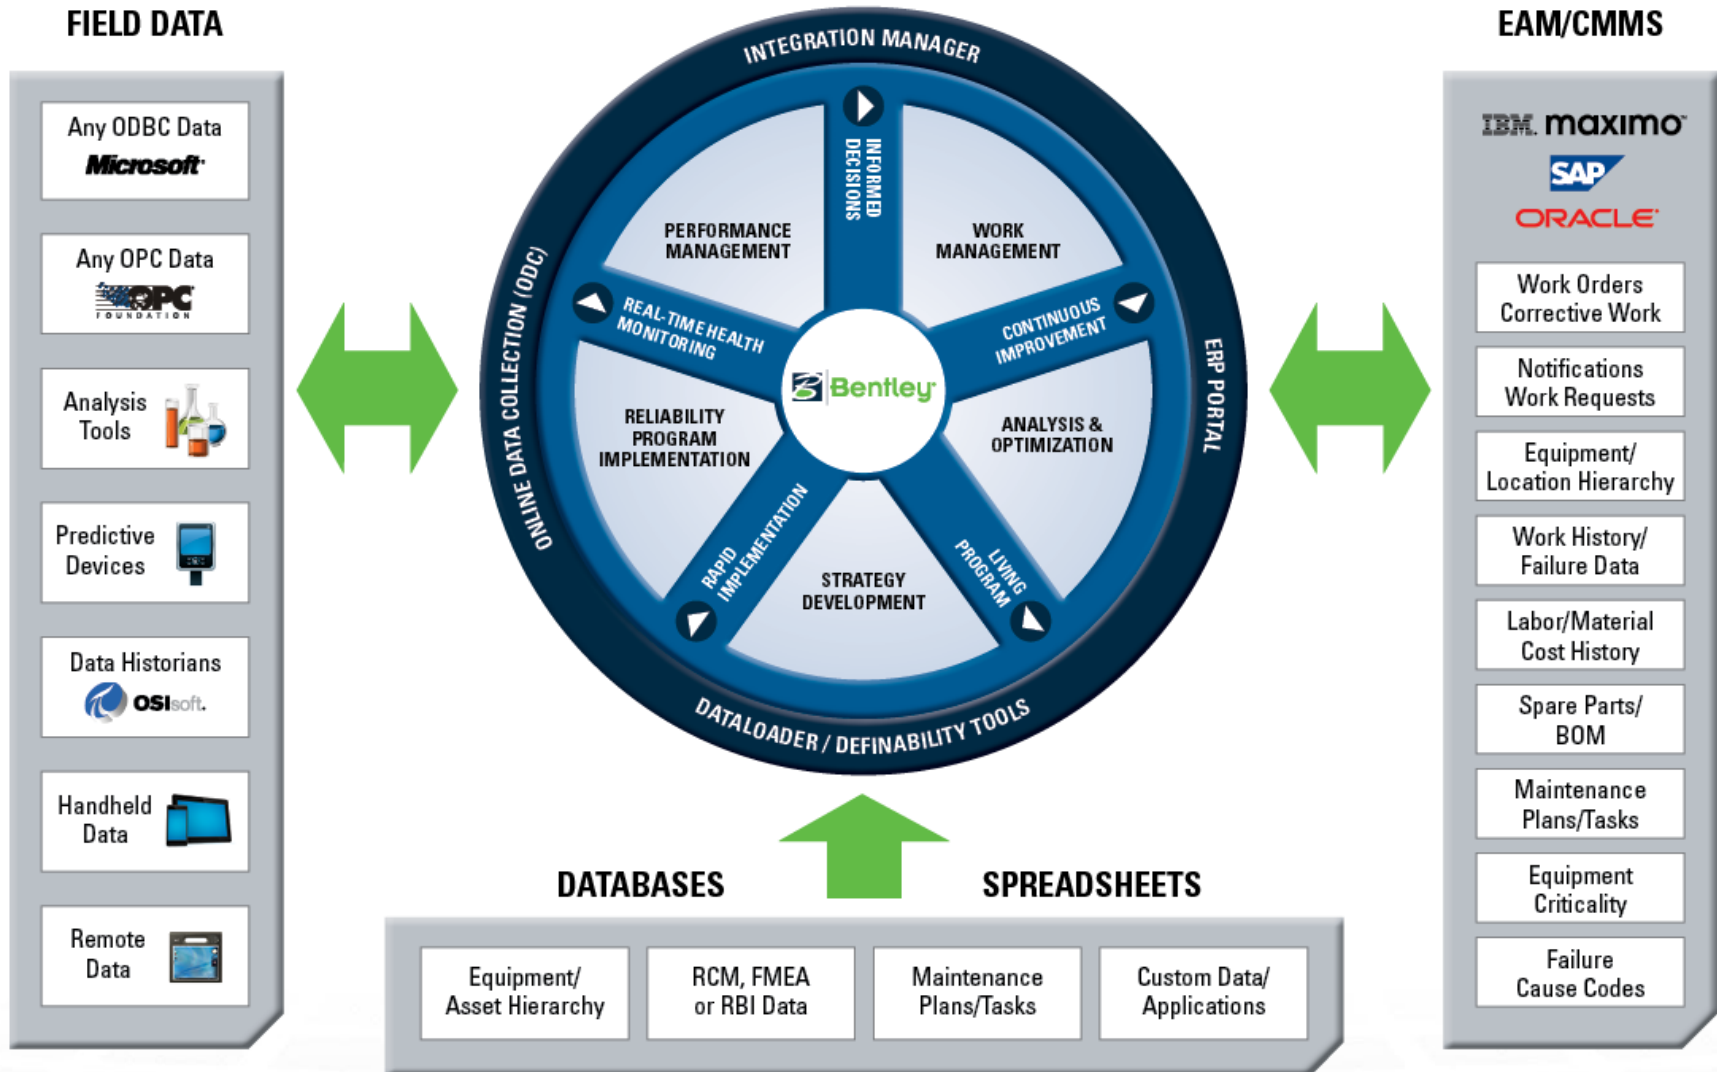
FIELD DATA

Any ODBC Data
Microsoft

Any OPC Data
OPC FOUNDATION

Analysis Tools

Predictive Devices

Data Historians
OSIsoft.

Handheld Data

Remote Data

INTEGRATION MANAGER

INFORMED DECISIONS

PERFORMANCE MANAGEMENT

WORK MANAGEMENT

REAL-TIME HEALTH MONITORING

CONTINUOUS IMPROVEMENT

Bentley

RELIABILITY PROGRAM IMPLEMENTATION

ANALYSIS & OPTIMIZATION

RAPID IMPLEMENTATION

STRATEGY DEVELOPMENT

LIVING PROGRAM

ONLINE DATA COLLECTION (ODC)

ERP PORTAL

DATALOADER / DEFINABILITY TOOLS

EAM/CMMS

IBM. maximo
SAP
ORACLE

Work Orders Corrective Work

Notifications Work Requests

Equipment/ Location Hierarchy

Work History/ Failure Data

Labor/Material Cost History

Spare Parts/ BOM

Maintenance Plans/Tasks

Equipment Criticality

Failure Cause Codes

DATABASES

SPREADSHEETS

Equipment/ Asset Hierarchy

RCM, FMEA or RBI Data

Maintenance Plans/Tasks

Custom Data/ Applications